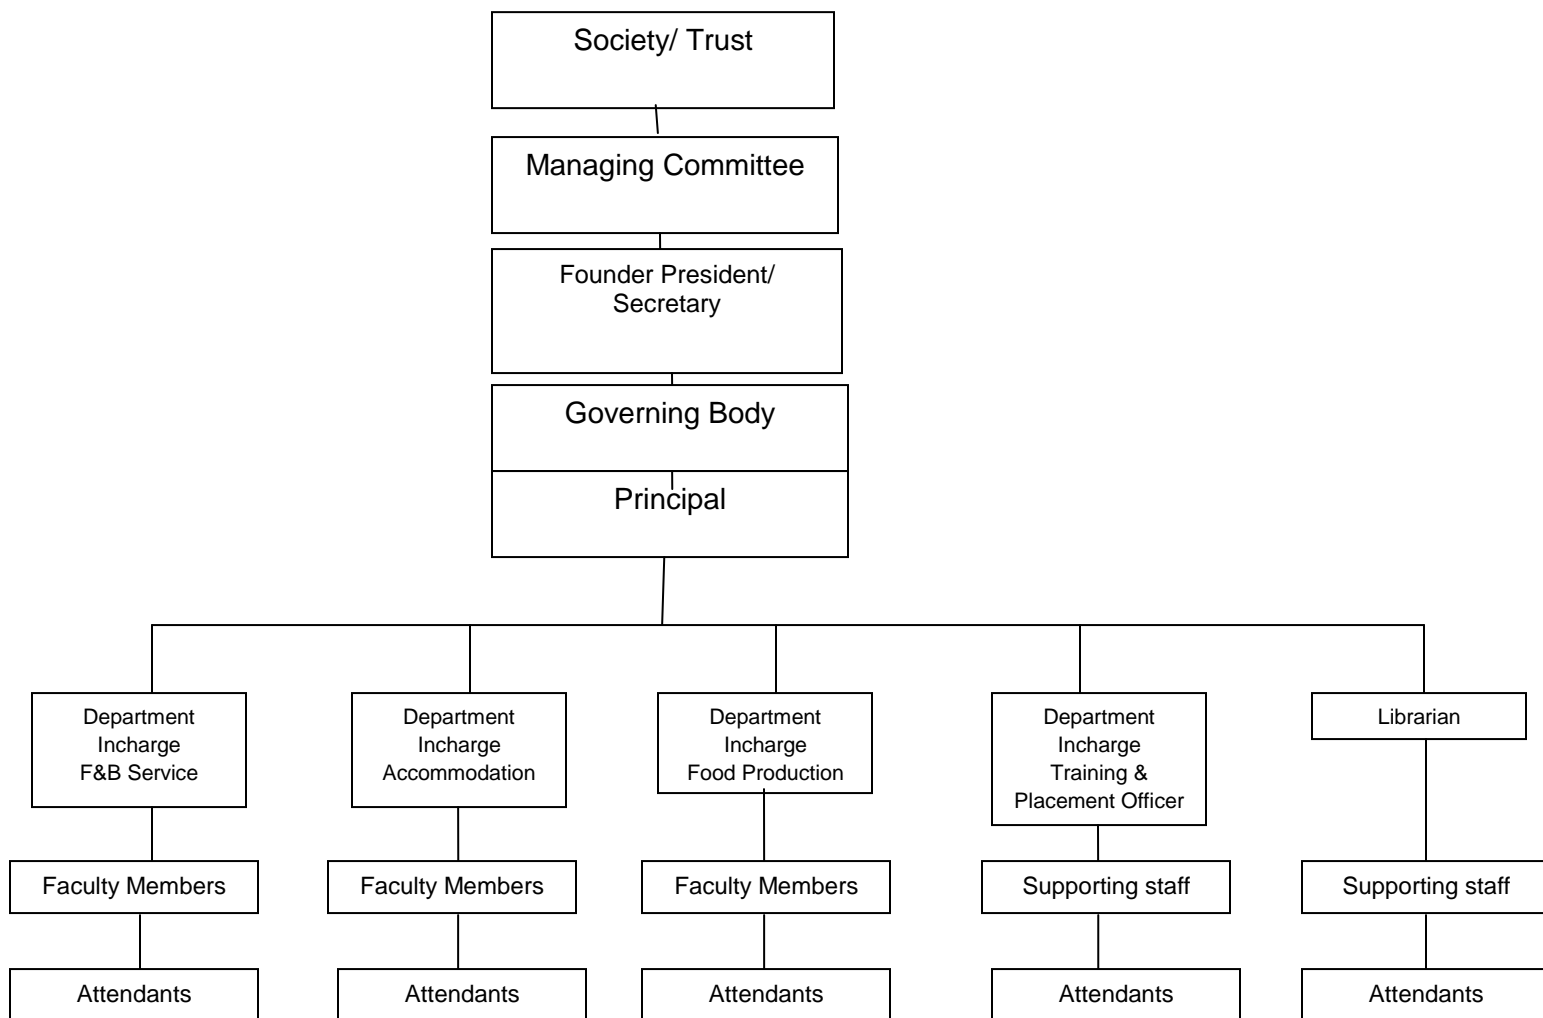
Society/ Trust

Managing Committee

Founder President/ Secretary

Governing Body

Principal

Department Incharge F&B Service

Faculty Members

Attendants

Department Incharge Accommodation

Faculty Members

Attendants

Department Incharge Food Production

Faculty Members

Attendants

Department Incharge Training & Placement Officer

Supporting staff

Attendants

Librarian

Supporting staff

Attendants